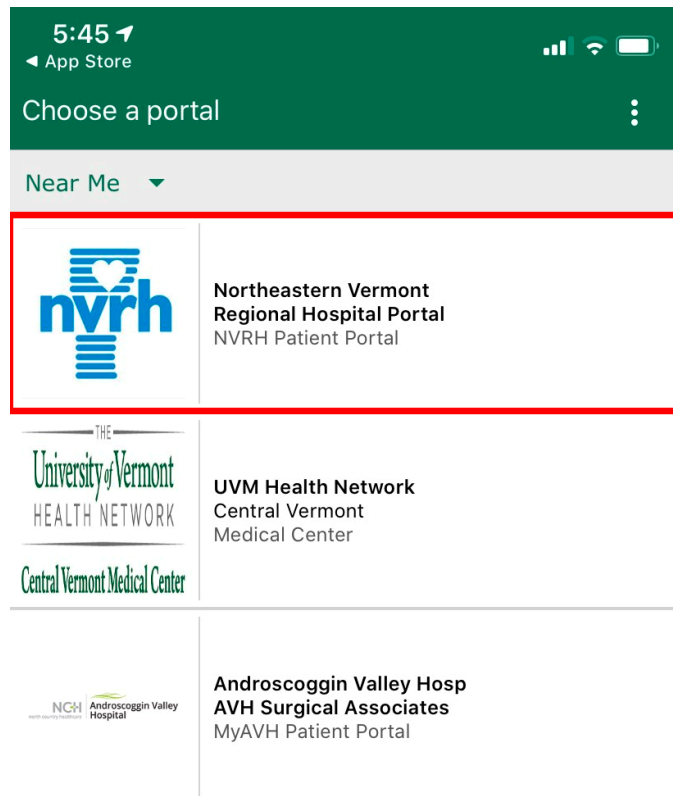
5:45
◀ App Store

Choose a portal

Near Me

nvrh

Northeastern Vermont Regional Hospital Portal
NVRH Patient Portal

THE
University of Vermont
HEALTH NETWORK
Central Vermont Medical Center

UVM Health Network
Central Vermont
Medical Center

NCH north country healthcare | Androscoggin Valley Hospital

Androscoggin Valley Hosp
AVH Surgical Associates
MyAVH Patient Portal